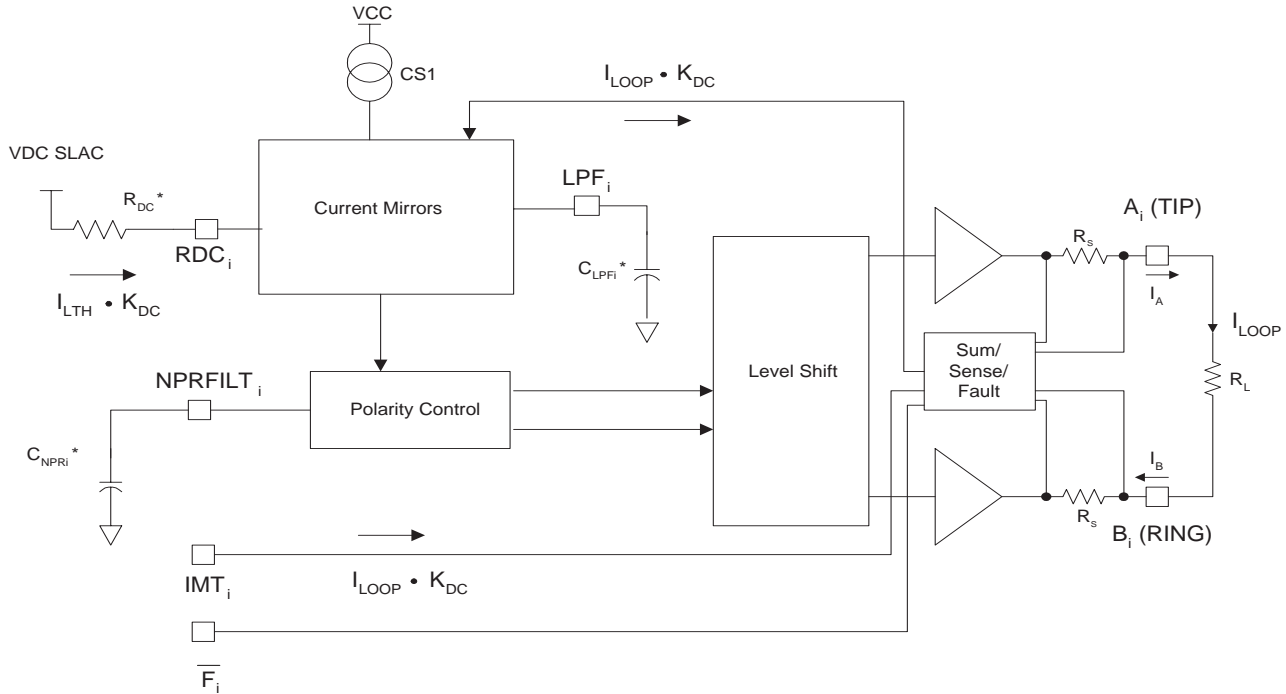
VCC

CS1

$I_{LOOP} \cdot K_{DC}$

VDC SLAC

$R_{DC}$*

Current Mirrors

$LPF_i$

$A_i$ (TIP)

$RDC_i$

$C_{LPFi}$*

$R_S$

$I_{LTH} \cdot K_{DC}$

$I_A$

$I_{LOOP}$

Sum/ Sense/ Fault

$NPRFILT_i$

Level Shift

$R_L$

Polarity Control

$C_{NPRi}$*

$I_B$

$R_S$

$B_i$ (RING)

$IMT_i$

$I_{LOOP} \cdot K_{DC}$

$\overline{F_i}$